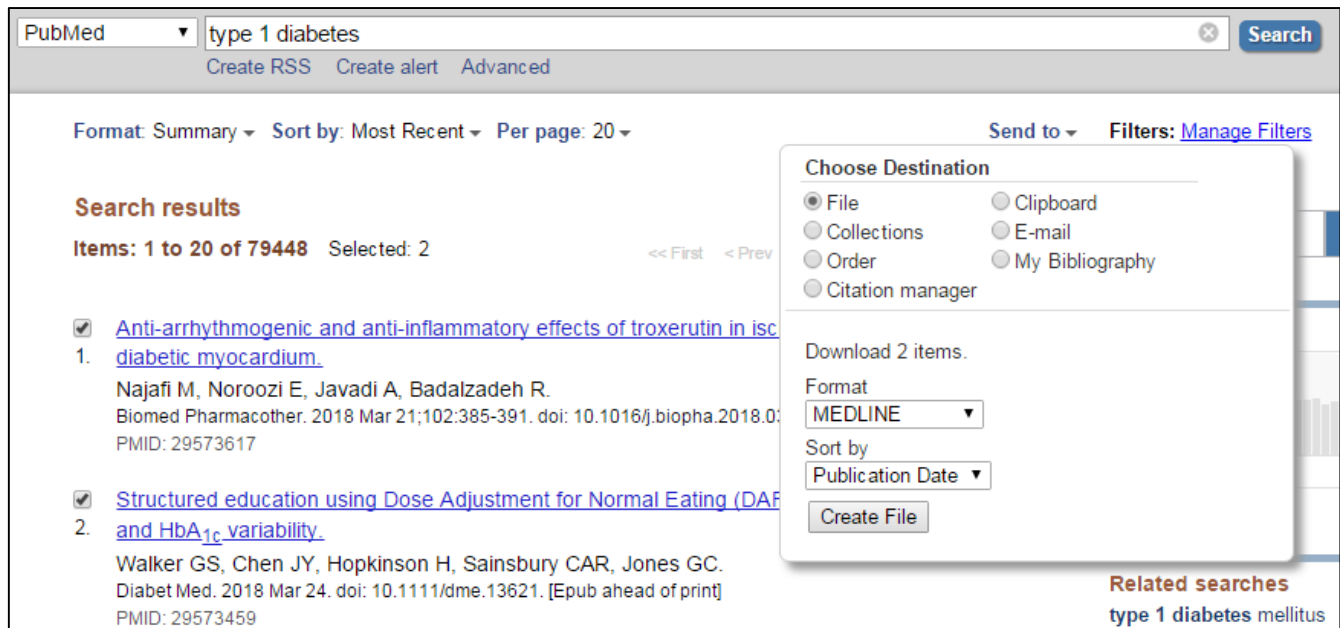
PubMed ▾ type 1 diabetes Search

Create RSS Create alert Advanced

Format: Summary ▾ Sort by: Most Recent ▾ Per page: 20 ▾

Send to ▾ Filters: Manage Filters

Search results

Items: 1 to 20 of 79448 Selected: 2

<< First < Prev

1. Anti-arrhythmogenic and anti-inflammatory effects of troxerutin in isc diabetic myocardium.

Najafi M, Noroozi E, Javadi A, Badalzadeh R.

Biomed Pharmacother. 2018 Mar 21;102:385-391. doi: 10.1016/j.biopha.2018.0

PMID: 29573617

2. Structured education using Dose Adjustment for Normal Eating (DAF and HbA$_{1c}$ variability.

Walker GS, Chen JY, Hopkinson H, Sainsbury CAR, Jones GC.

Diabet Med. 2018 Mar 24. doi: 10.1111/dme.13621. [Epub ahead of print]

PMID: 29573459

Choose Destination

File
Clipboard
Collections
E-mail
Order
My Bibliography
Citation manager

Download 2 items.

Format
MEDLINE ▾

Sort by
Publication Date ▾

Create File

Related searches

type 1 diabetes mellitus